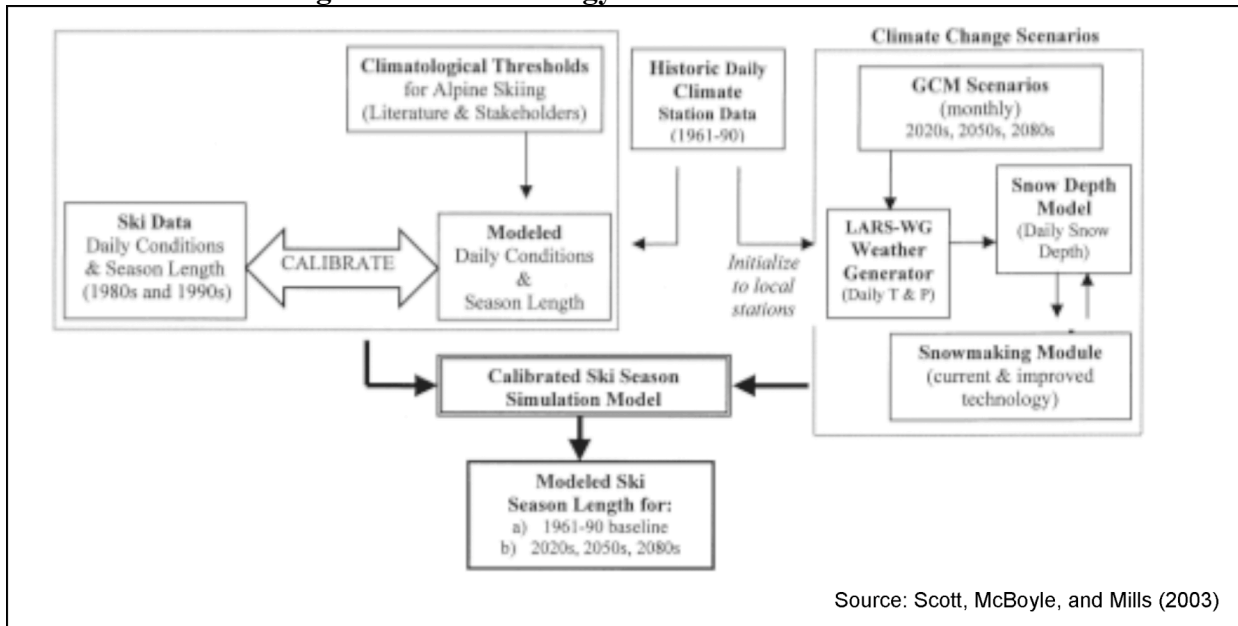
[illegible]

Climatological Thresholds for Alpine Skiing (Literature & Stakeholders)

Historic Daily Climate Station Data (1961-90)

Climate Change Scenarios

GCM Scenarios (monthly) 2020s, 2050s, 2080s

Ski Data Daily Conditions & Season Length (1980s and 1990s)

CALIBRATE

Modeled Daily Conditions & Season Length

Initialize to local stations

LARS-WG Weather Generator (Daily T & P)

Snow Depth Model (Daily Snow Depth)

Snowmaking Module (current & improved technology)

Calibrated Ski Season Simulation Model

Modeled Ski Season Length for:
a) 1961-90 baseline
b) 2020s, 2050s, 2080s

Source: Scott, McBoyle, and Mills (2003)